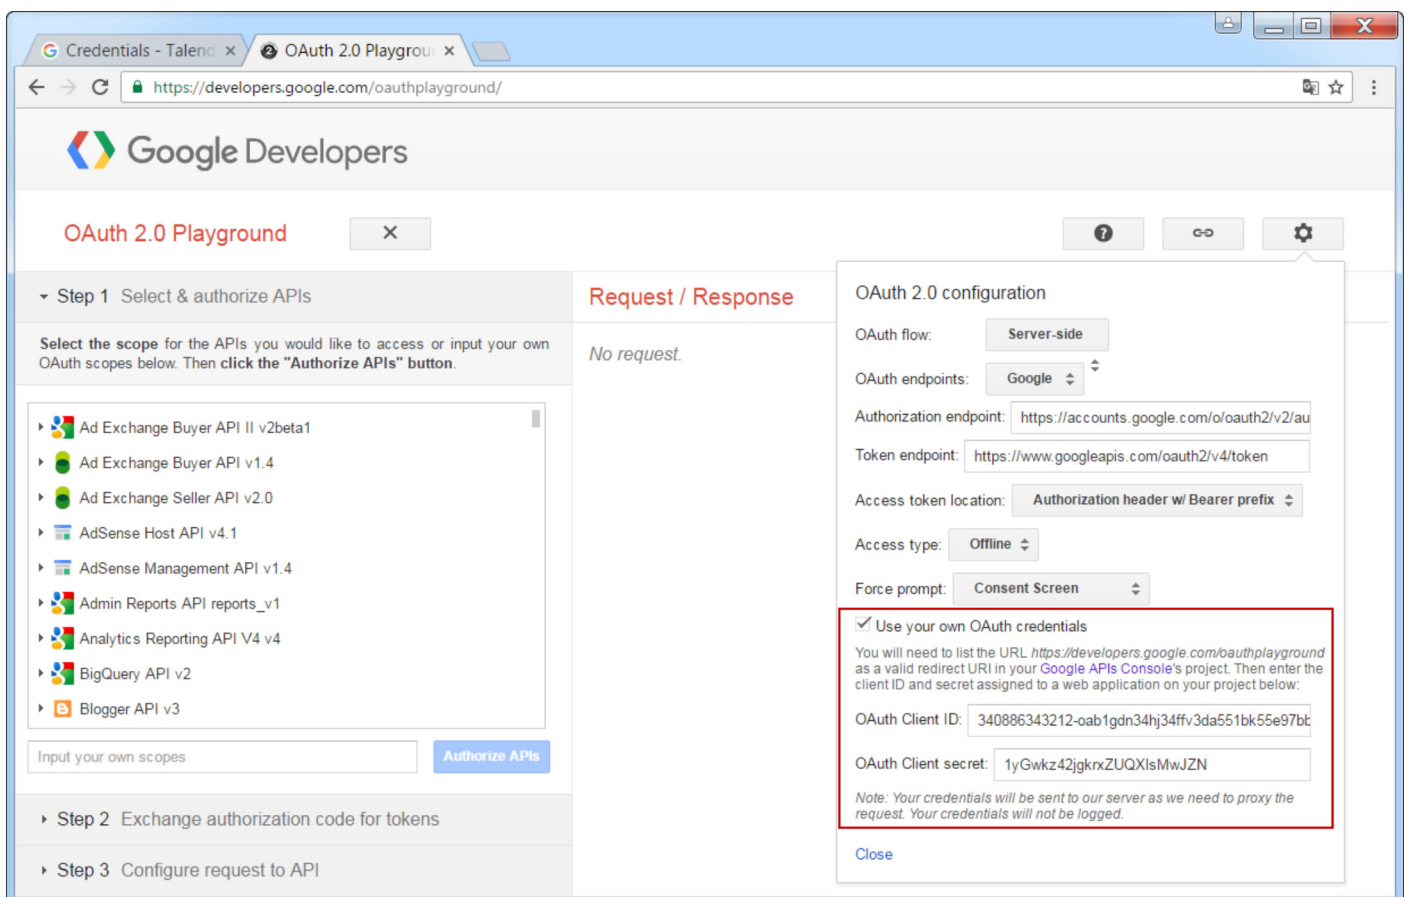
Credentials - Talend ×
OAuth 2.0 Playgrou ×

https://developers.google.com/oauthplayground/

Google Developers

OAuth 2.0 Playground ×

Step 1 Select & authorize APIs

Select the scope for the APIs you would like to access or input your own OAuth scopes below. Then click the "Authorize APIs" button.

Ad Exchange Buyer API II v2beta1
Ad Exchange Buyer API v1.4
Ad Exchange Seller API v2.0
AdSense Host API v4.1
AdSense Management API v1.4
Admin Reports API reports_v1
Analytics Reporting API V4 v4
BigQuery API v2
Blogger API v3

Input your own scopes
Authorize APIs

Step 2 Exchange authorization code for tokens

Step 3 Configure request to API

Request / Response

No request.

OAuth 2.0 configuration

OAuth flow: Server-side

OAuth endpoints: Google

Authorization endpoint: https://accounts.google.com/o/oauth2/v2/au

Token endpoint: https://www.googleapis.com/oauth2/v4/token

Access token location: Authorization header w/ Bearer prefix

Access type: Offline

Force prompt: Consent Screen

Use your own OAuth credentials

You will need to list the URL https://developers.google.com/oauthplayground as a valid redirect URI in your Google APIs Console's project. Then enter the client ID and secret assigned to a web application on your project below:

OAuth Client ID: 340886343212-oab1gdn34hj34ffv3da551bk55e97bb

OAuth Client secret: 1yGwkz42jgkrxZUQXlsMwJZN

Note: Your credentials will be sent to our server as we need to proxy the request. Your credentials will not be logged.

Close